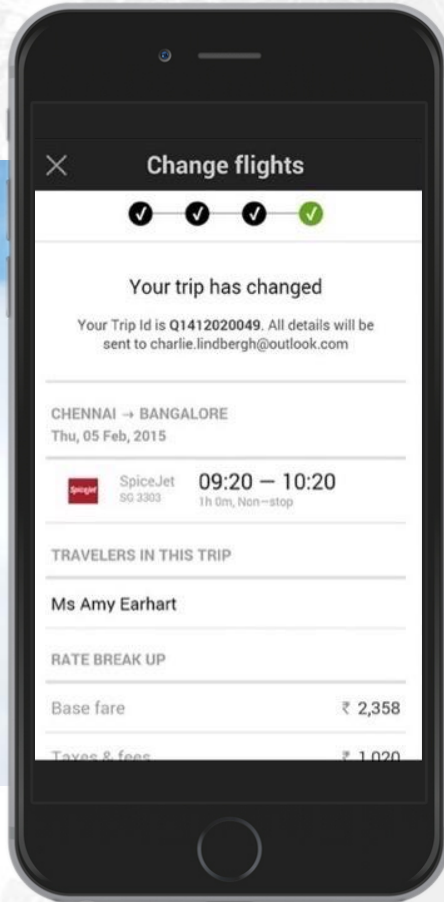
Change flights

Your trip has changed

Your Trip Id is Q1412020049. All details will be sent to charlie.lindbergh@outlook.com

CHENNAI → BANGALORE
Thu, 05 Feb, 2015

SpiceJet
SG 3303
09:20 — 10:20
1h 0m, Non-stop

TRAVELERS IN THIS TRIP

Ms Amy Earhart

RATE BREAK UP

Base fare ₹ 2,358

Taxes & fees ₹ 1,020